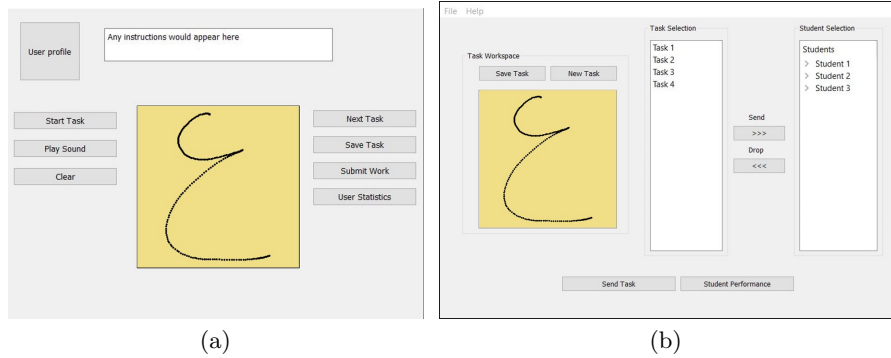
User profile

Any instructions would appear here

Start Task

Play Sound

Clear

Next Task

Save Task

Submit Work

User Statistics

(a)

File Help

Task Workspace

Save Task

New Task

Task Selection

Task 1
Task 2
Task 3
Task 4

Send

>>>

Drop

<<<

Student Selection

Students
Student 1
Student 2
Student 3

Send Task

Student Performance

(b)